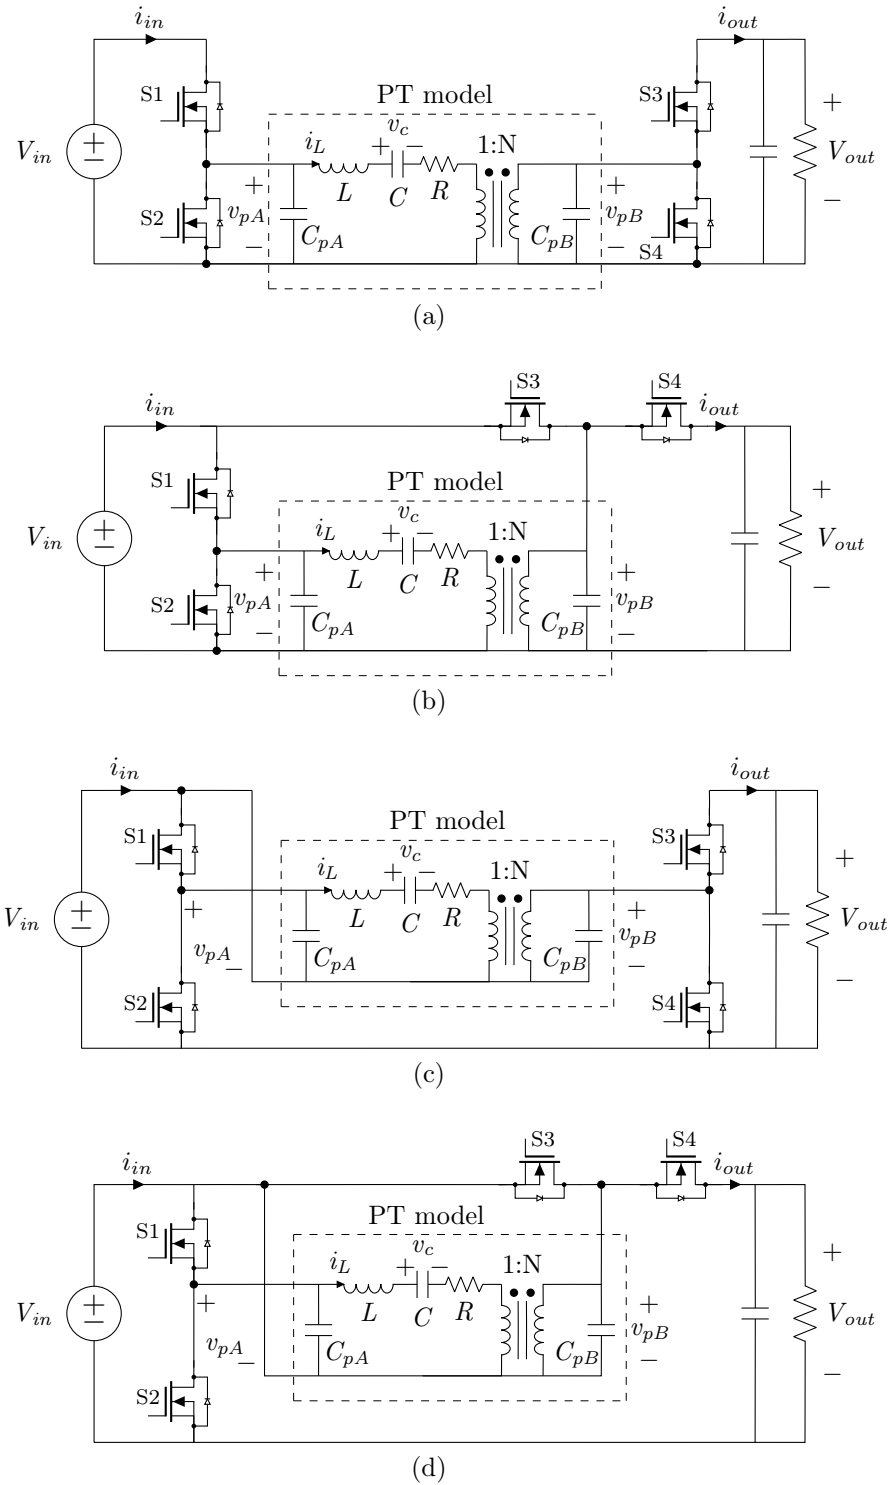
$i_{in}$
$i_{out}$
PT model
S1
S3
$V_{in}$
$\pm$
$i_L$
$v_c$
+ −
1:N
+
$V_{out}$
−
$L$
$C$
$R$
+
+
S2
$v_{pA}$
−
$C_{pA}$
$C_{pB}$
$v_{pB}$
−
S4
(a)

S3
S4
$i_{in}$
$i_{out}$
S1
PT model
+
$V_{in}$
$\pm$
$i_L$
$v_c$
+ −
1:N
$V_{out}$
$L$
$C$
$R$
+
+
S2
$v_{pA}$
$v_{pB}$
−
$C_{pA}$
$C_{pB}$
−
−
(b)

$i_{in}$
$i_{out}$
PT model
S1
S3
$v_c$
+
$i_L$
+ −
1:N
$V_{in}$
$\pm$
+
$L$
$C$
$R$
+
$V_{out}$
$v_{pB}$
$v_{pA}$ −
$C_{pA}$
$C_{pB}$
−
−
S2
S4
(c)

S3
S4
$i_{in}$
$i_{out}$
S1
PT model
$v_c$
$i_L$
+ −
1:N
+
$V_{in}$
$\pm$
+
$L$
$C$
$R$
+
$V_{out}$
$v_{pB}$
$v_{pA}$ −
$C_{pA}$
$C_{pB}$
−
−
S2
(d)